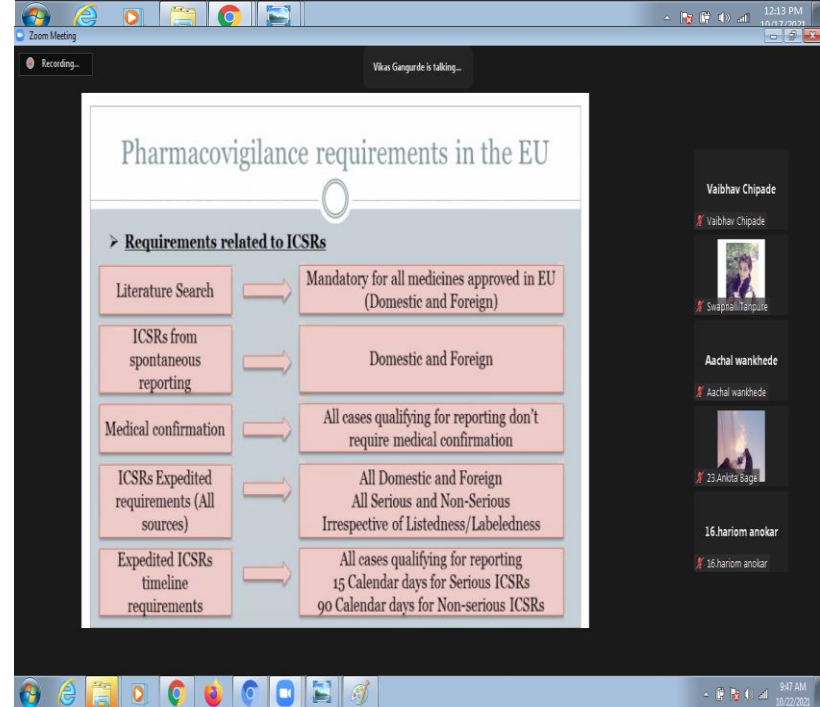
12:13 PM
10/17/2021

Zoom Meeting

Recording...

Vikas Gangurde is talking...

Pharmacovigilance requirements in the EU

➢ Requirements related to ICSRs

Literature Search → Mandatory for all medicines approved in EU (Domestic and Foreign)

ICSRs from spontaneous reporting → Domestic and Foreign

Medical confirmation → All cases qualifying for reporting don't require medical confirmation

ICSRs Expedited requirements (All sources) → All Domestic and Foreign
All Serious and Non-Serious
Irrespective of Listedness/Labeledness

Expedited ICSRs timeline requirements → All cases qualifying for reporting
15 Calendar days for Serious ICSRs
90 Calendar days for Non-serious ICSRs

Vaibhav Chipade
Vaibhav Chipade

Swapnali Tanpure

Aachal wankhede
Aachal wankhede

23.Ankita Bage

16.hariom anokar
16.hariom anokar

9:47 AM
10/22/2021